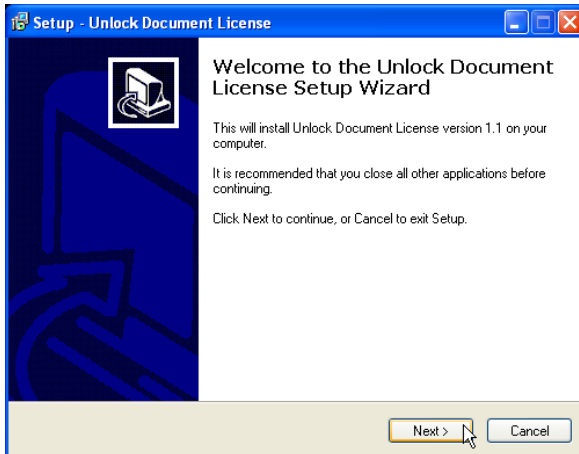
Setup - Unlock Document License

Welcome to the Unlock Document License Setup Wizard

This will install Unlock Document License version 1.1 on your computer.

It is recommended that you close all other applications before continuing.

Click Next to continue, or Cancel to exit Setup.

Next >

Cancel